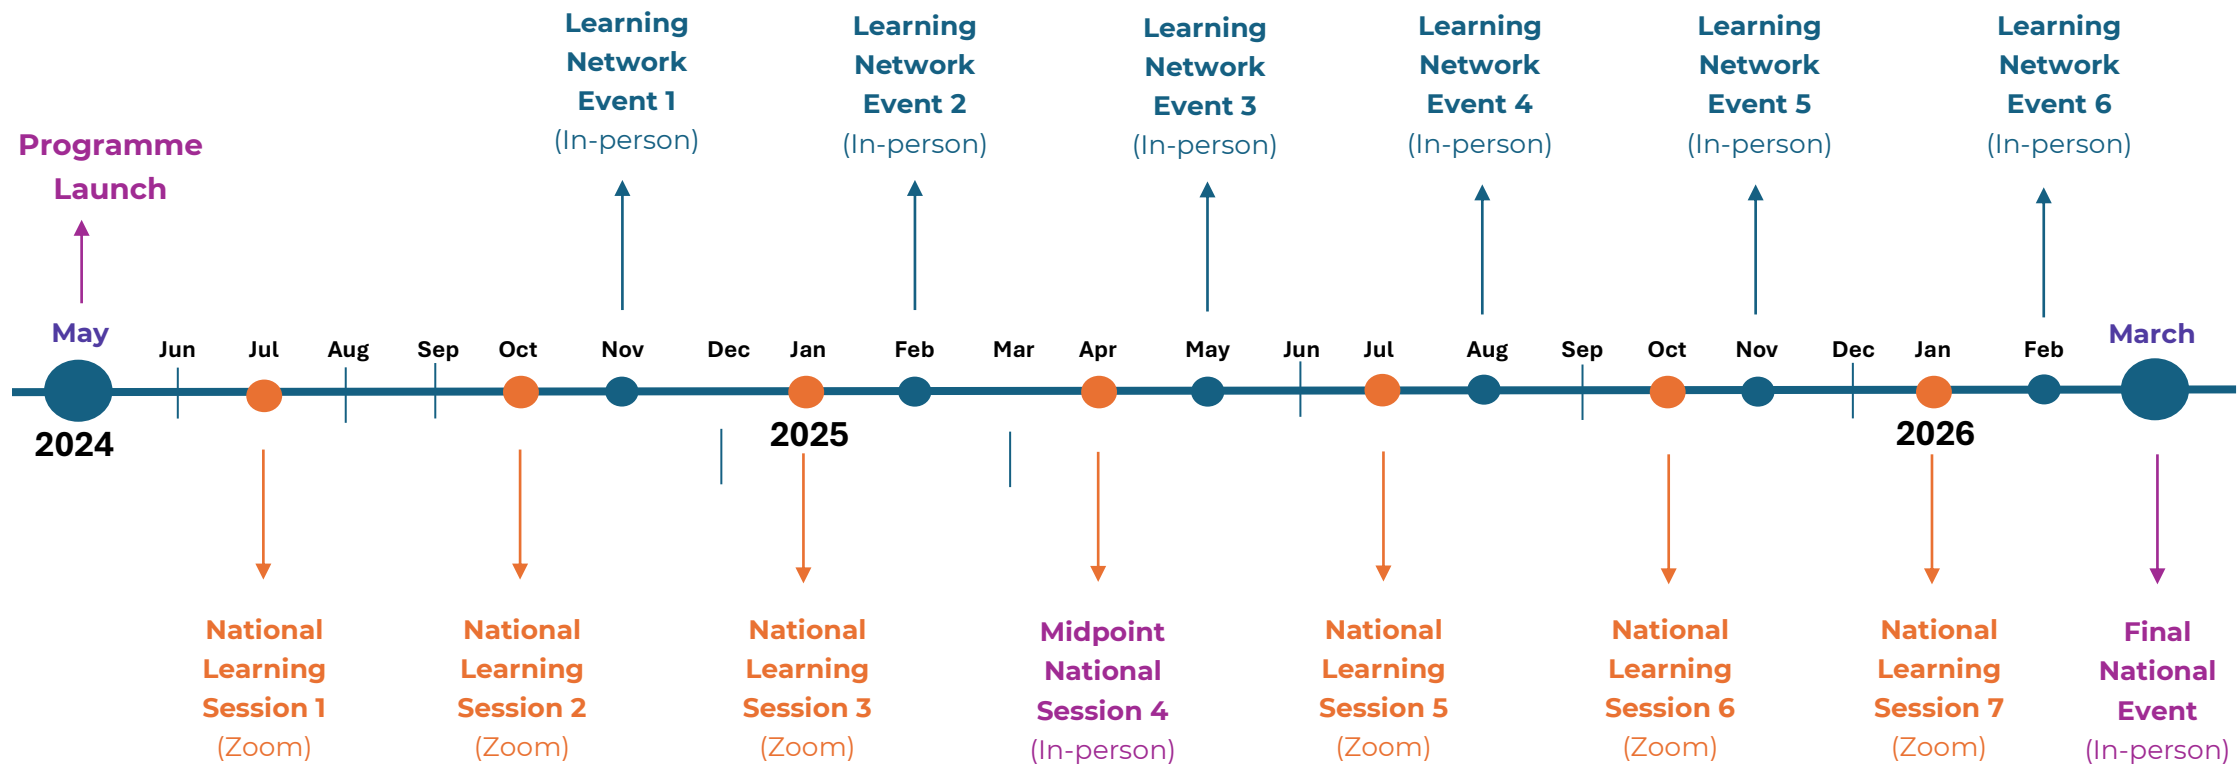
Learning Network Event 1 (In-person)

Learning Network Event 2 (In-person)

Learning Network Event 3 (In-person)

Learning Network Event 4 (In-person)

Learning Network Event 5 (In-person)

Learning Network Event 6 (In-person)

Programme Launch

May Jun Jul Aug Sep Oct Nov Dec Jan Feb Mar Apr May Jun Jul Aug Sep Oct Nov Dec Jan Feb March

2024

2025

2026

National Learning Session 1 (Zoom)

National Learning Session 2 (Zoom)

National Learning Session 3 (Zoom)

Midpoint National Session 4 (In-person)

National Learning Session 5 (Zoom)

National Learning Session 6 (Zoom)

National Learning Session 7 (Zoom)

Final National Event (In-person)